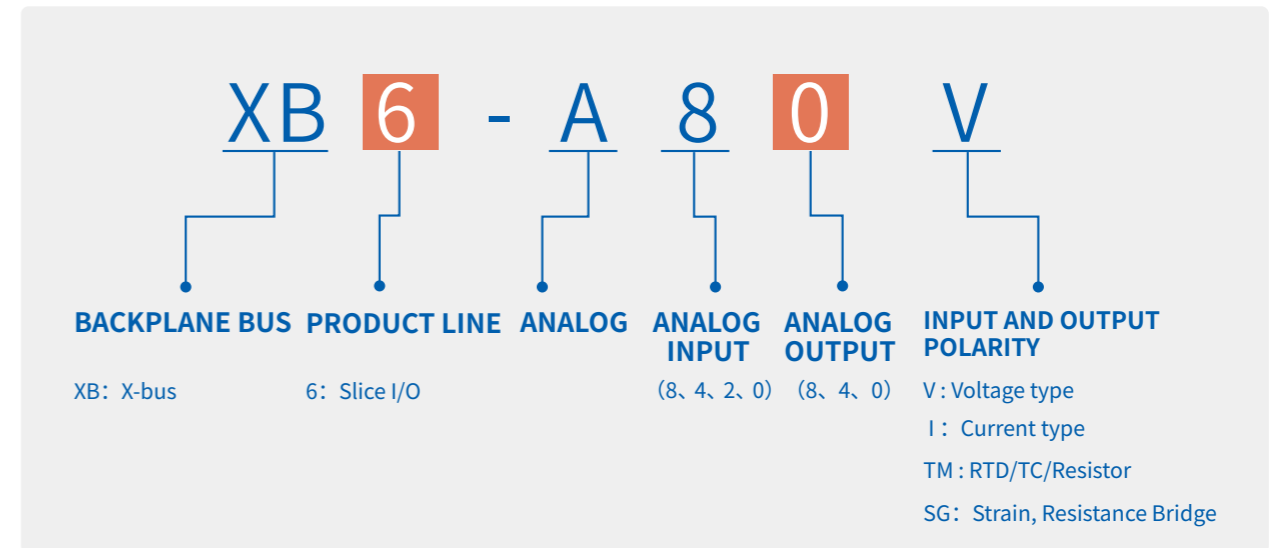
XB 6 - A 8 0 V

BACKPLANE BUS
XB：X-bus

PRODUCT LINE
6：Slice I/O

ANALOG

ANALOG INPUT
（8、4、2、0）

ANALOG OUTPUT
（8、4、0）

INPUT AND OUTPUT POLARITY
V : Voltage type
I： Current type
TM : RTD/TC/Resistor
SG：Strain, Resistance Bridge